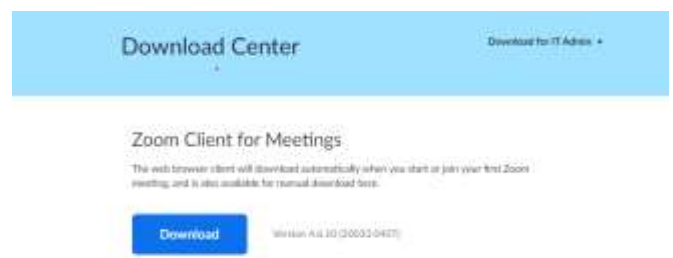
Download Center

Download for IT Admin ▾

Zoom Client for Meetings

The web browser client will download automatically when you start or join your first Zoom meeting, and is also available for manual download here.

Download

Version 4.6.10 ([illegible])